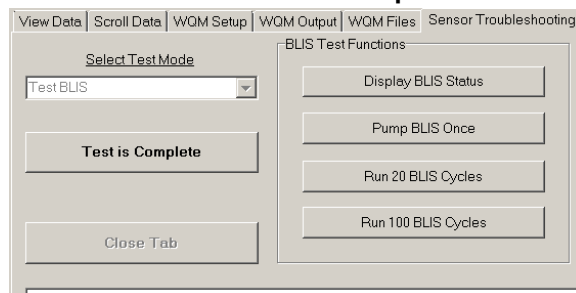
View Data | Scroll Data | WQM Setup | WQM Output | WQM Files | Sensor Troubleshooting

Select Test Mode

Test BLIS

Test is Complete

Close Tab

BLIS Test Functions

Display BLIS Status

Pump BLIS Once

Run 20 BLIS Cycles

Run 100 BLIS Cycles